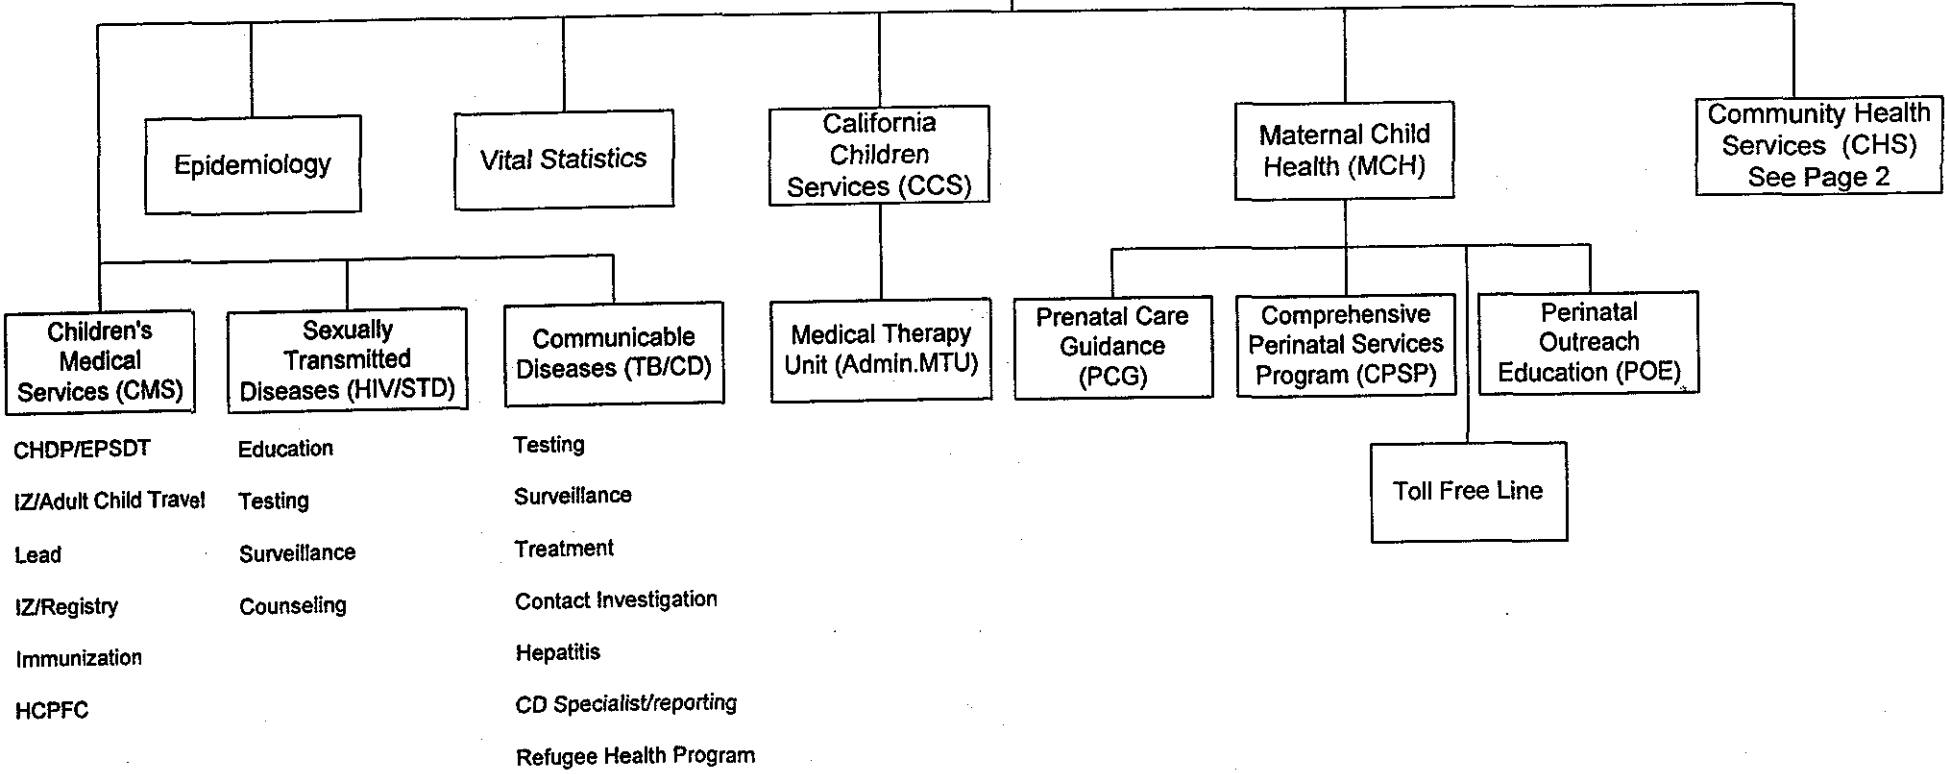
Epidemiology

Vital Statistics

California Children Services (CCS)

Maternal Child Health (MCH)

Community Health Services (CHS) See Page 2

Children's Medical Services (CMS)

CHDP/EPSDT

IZ/Adult Child Travel

Lead

IZ/Registry

Immunization

HCPFC

Sexually Transmitted Diseases (HIV/STD)

Education

Testing

Surveillance

Counseling

Communicable Diseases (TB/CD)

Testing

Surveillance

Treatment

Contact Investigation

Hepatitis

CD Specialist/reporting

Refugee Health Program

Medical Therapy Unit (Admin.MTU)

Prenatal Care Guidance (PCG)

Comprehensive Perinatal Services Program (CPSP)

Perinatal Outreach Education (POE)

Toll Free Line